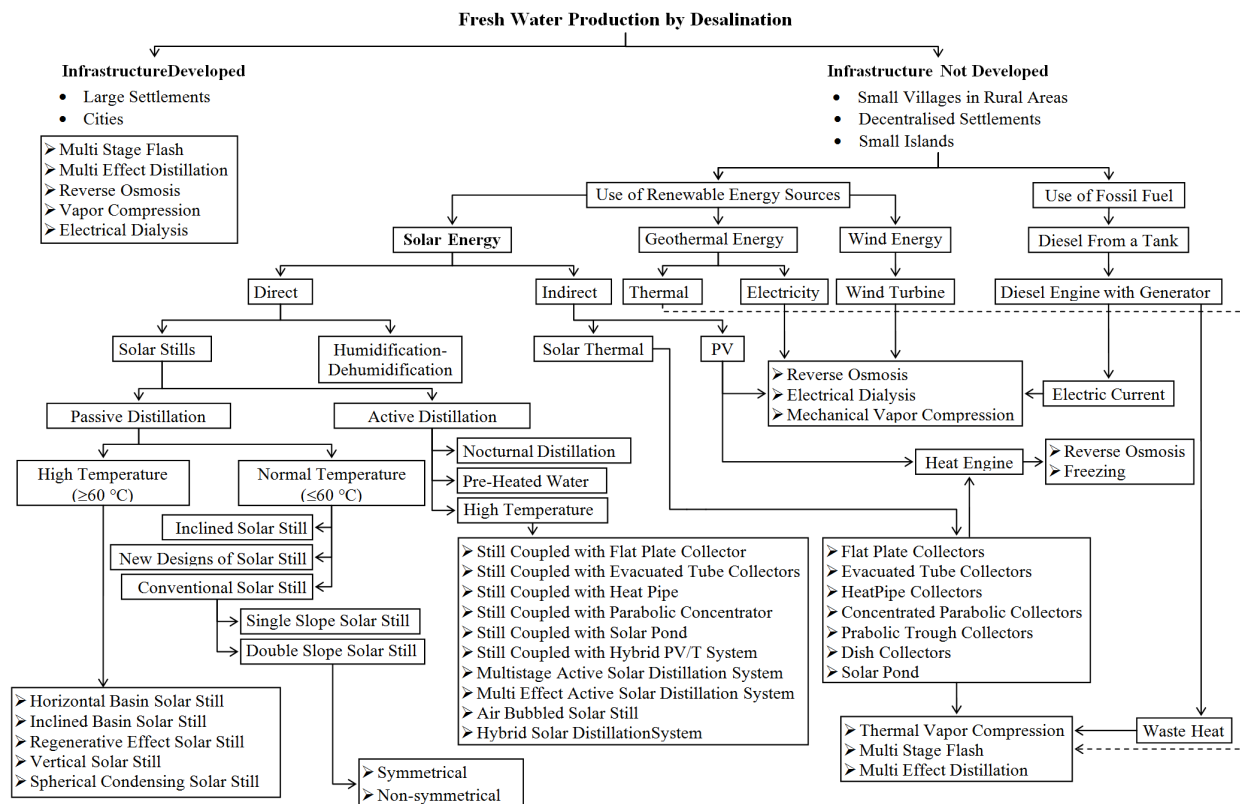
Fresh Water Production by Desalination

InfrastructureDeveloped
- Large Settlements
- Cities

➢ Multi Stage Flash
➢ Multi Effect Distillation
➢ Reverse Osmosis
➢ Vapor Compression
➢ Electrical Dialysis

Infrastructure Not Developed
- Small Villages in Rural Areas
- Decentralised Settlements
- Small Islands

Use of Renewable Energy Sources

Use of Fossil Fuel

Solar Energy

Geothermal Energy

Wind Energy

Diesel From a Tank

Direct

Indirect

Thermal

Electricity

Wind Turbine

Diesel Engine with Generator

Solar Stills

Humidification-Dehumidification

Solar Thermal

PV

➢ Reverse Osmosis
➢ Electrical Dialysis
➢ Mechanical Vapor Compression

Electric Current

Passive Distillation

Active Distillation

Nocturnal Distillation

Pre-Heated Water

High Temperature

High Temperature (≥60 °C)

Normal Temperature (≤60 °C)

Heat Engine

➢ Reverse Osmosis
➢ Freezing

Inclined Solar Still

New Designs of Solar Still

Conventional Solar Still

Single Slope Solar Still

Double Slope Solar Still

➢ Still Coupled with Flat Plate Collector
➢ Still Coupled with Evacuated Tube Collectors
➢ Still Coupled with Heat Pipe
➢ Still Coupled with Parabolic Concentrator
➢ Still Coupled with Solar Pond
➢ Still Coupled with Hybrid PV/T System
➢ Multistage Active Solar Distillation System
➢ Multi Effect Active Solar Distillation System
➢ Air Bubbled Solar Still
➢ Hybrid Solar DistillationSystem

➢ Flat Plate Collectors
➢ Evacuated Tube Collectors
➢ HeatPipe Collectors
➢ Concentrated Parabolic Collectors
➢ Prabolic Trough Collectors
➢ Dish Collectors
➢ Solar Pond

➢ Horizontal Basin Solar Still
➢ Inclined Basin Solar Still
➢ Regenerative Effect Solar Still
➢ Vertical Solar Still
➢ Spherical Condensing Solar Still

➢ Thermal Vapor Compression
➢ Multi Stage Flash
➢ Multi Effect Distillation

Waste Heat

➢ Symmetrical
➢ Non-symmetrical